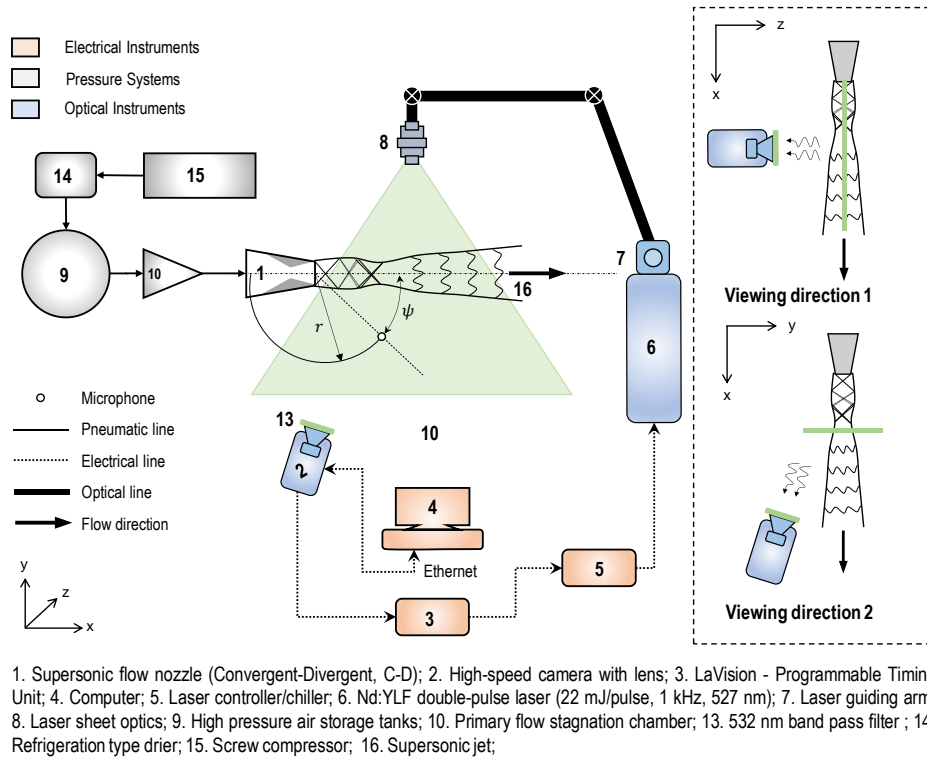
Electrical Instruments
Pressure Systems
Optical Instruments

8
14
15
9
10
1
7
16
6
r
$\psi$
13
2
10
4
Ethernet
5
3

Microphone
Pneumatic line
Electrical line
Optical line
Flow direction

y
z
x

z
x
Viewing direction 1

y
x
Viewing direction 2

1. Supersonic flow nozzle (Convergent-Divergent, C-D); 2. High-speed camera with lens; 3. LaVision - Programmable Timin Unit; 4. Computer; 5. Laser controller/chiller; 6. Nd:YLF double-pulse laser (22 mJ/pulse, 1 kHz, 527 nm); 7. Laser guiding arm 8. Laser sheet optics; 9. High pressure air storage tanks; 10. Primary flow stagnation chamber; 13. 532 nm band pass filter ; 14 Refrigeration type drier; 15. Screw compressor; 16. Supersonic jet;